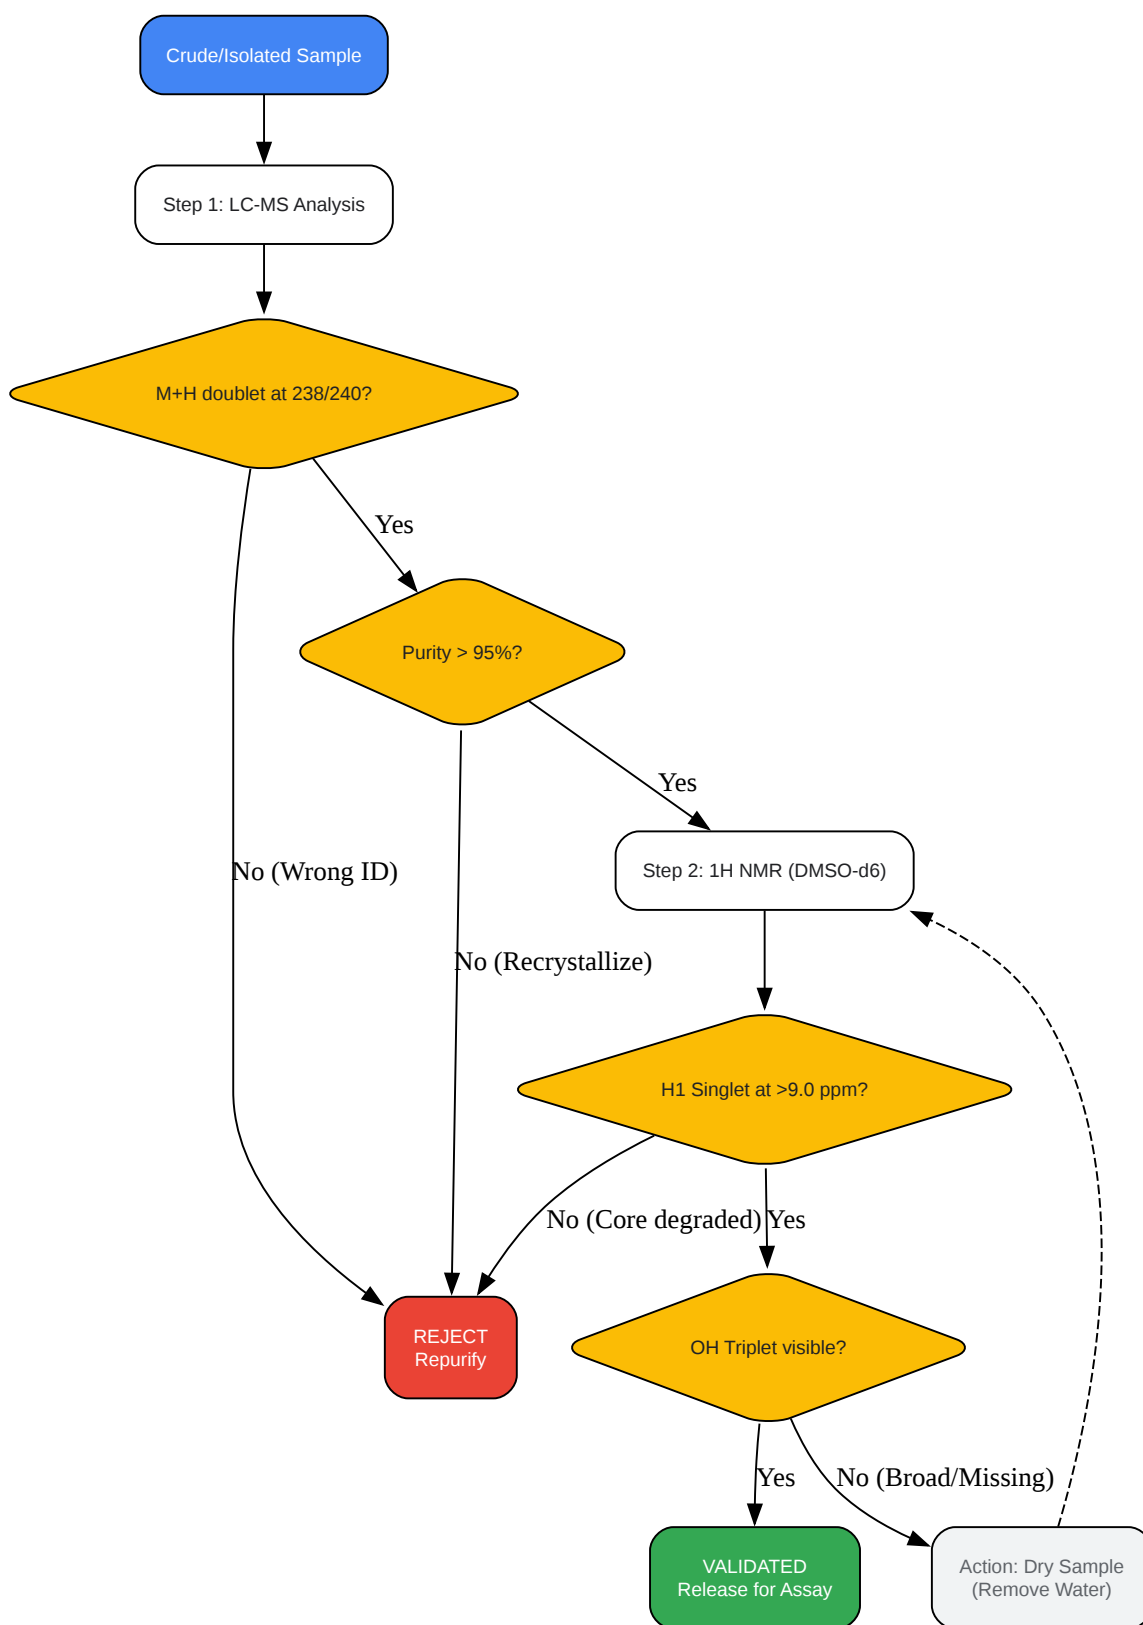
Crude/Isolated Sample

Step 1: LC-MS Analysis

M+H doublet at 238/240?

Yes

Purity > 95%?

Yes

No (Wrong ID)

Step 2: 1H NMR (DMSO-d6)

No (Recrystallize)

H1 Singlet at >9.0 ppm?

No (Core degraded)

Yes

REJECT
Repurify

OH Triplet visible?

Yes

No (Broad/Missing)

VALIDATED
Release for Assay

Action: Dry Sample
(Remove Water)